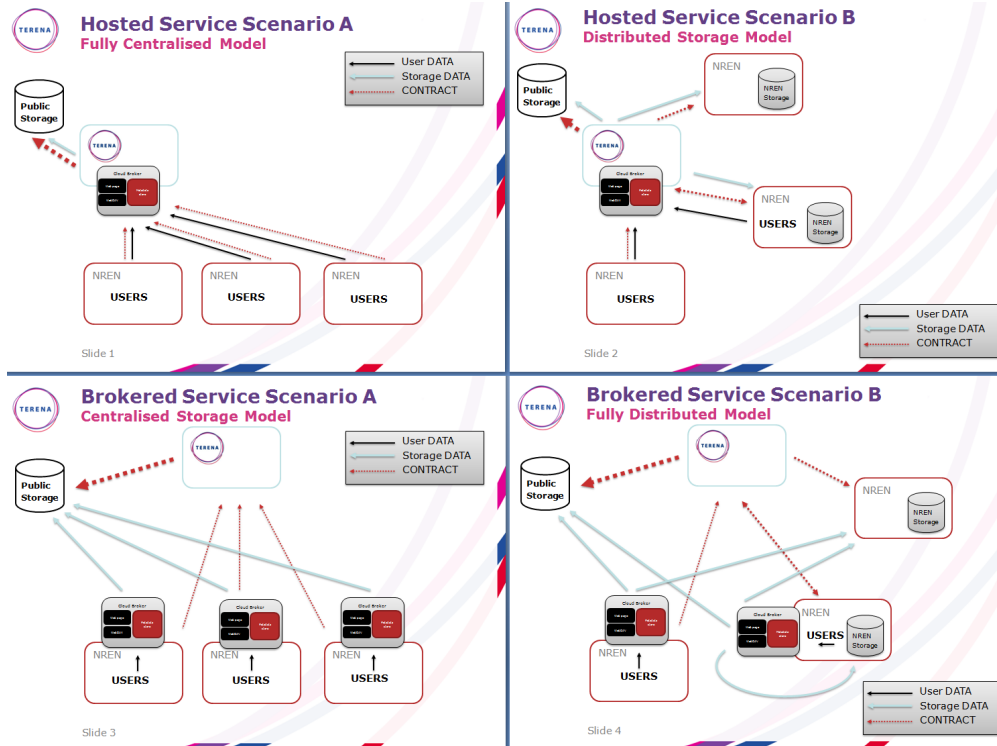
TERENA

Hosted Service Scenario A
Fully Centralised Model

User DATA
Storage DATA
CONTRACT

Public Storage

TERENA

Cloud Broker

NREN
USERS

NREN
USERS

NREN
USERS

Slide 1

TERENA

Hosted Service Scenario B
Distributed Storage Model

Public Storage

NREN
NREN Storage

TERENA

Cloud Broker

NREN
USERS
NREN Storage

NREN
USERS

User DATA
Storage DATA
CONTRACT

Slide 2

TERENA

Brokered Service Scenario A
Centralised Storage Model

TERENA

User DATA
Storage DATA
CONTRACT

Public Storage

Cloud Broker

Cloud Broker

Cloud Broker

NREN
USERS

NREN
USERS

NREN
USERS

Slide 3

TERENA

Brokered Service Scenario B
Fully Distributed Model

TERENA

Public Storage

NREN
NREN Storage

Cloud Broker

Cloud Broker

NREN
USERS
NREN Storage

NREN
USERS

User DATA
Storage DATA
CONTRACT

Slide 4